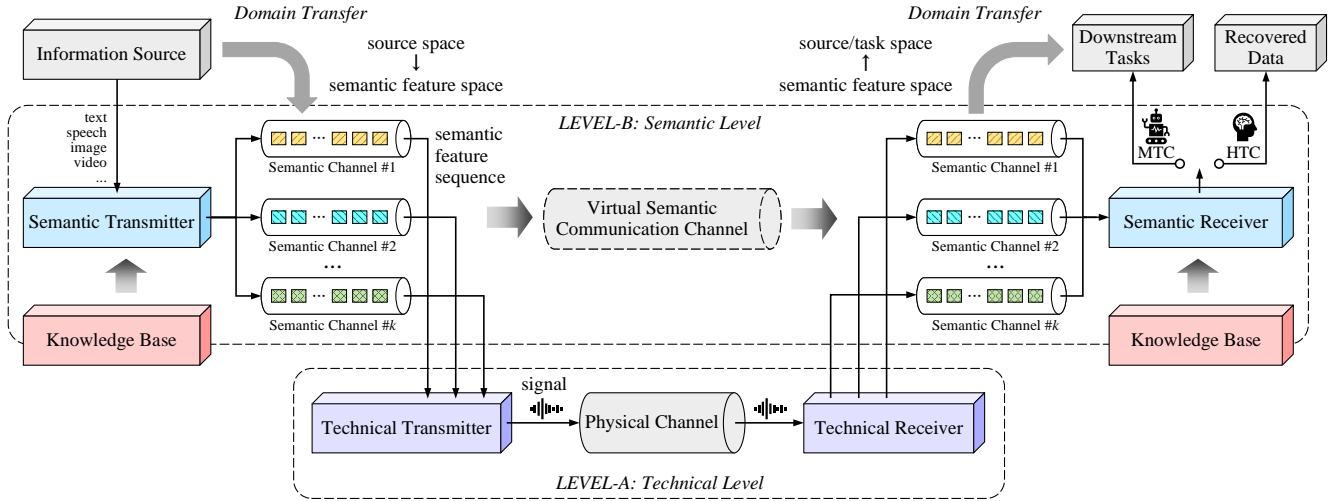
Domain Transfer

Information Source

source space
↓
semantic feature space

Domain Transfer

source/task space
↑
semantic feature space

Downstream Tasks

Recovered Data

LEVEL-B: Semantic Level

text
speech
image
video
...

Semantic Channel #1

semantic feature sequence

Semantic Channel #1

MTC

HTC

Semantic Transmitter

Semantic Channel #2

Virtual Semantic Communication Channel

Semantic Channel #2

Semantic Receiver

...

...

Semantic Channel #$k$

Semantic Channel #$k$

Knowledge Base

Knowledge Base

signal

Technical Transmitter

Physical Channel

Technical Receiver

LEVEL-A: Technical Level